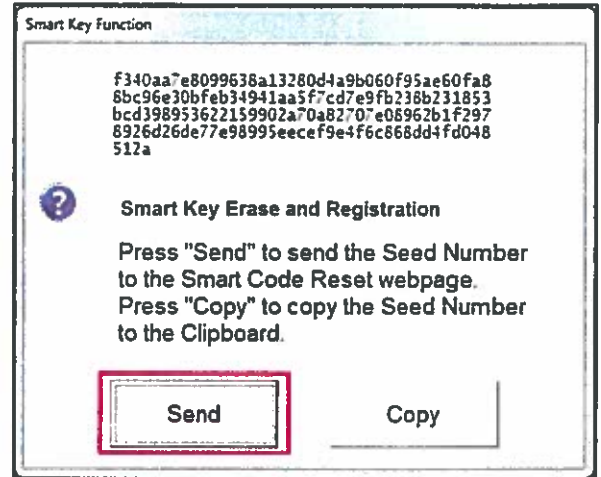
Smart Key Function

f340aa7e8099638a13280d4a9b060f95ae60fa8
8bc96e30bfeb34941aa5f7cd7e9fb238b231853
bcd398953622159902a70a82707e08962b1f297
8926d26de77e98995eecef9e4f6c868dd4fd048
512a

Smart Key Erase and Registration

Press "Send" to send the Seed Number to the Smart Code Reset webpage. Press "Copy" to copy the Seed Number to the Clipboard.

Send

Copy